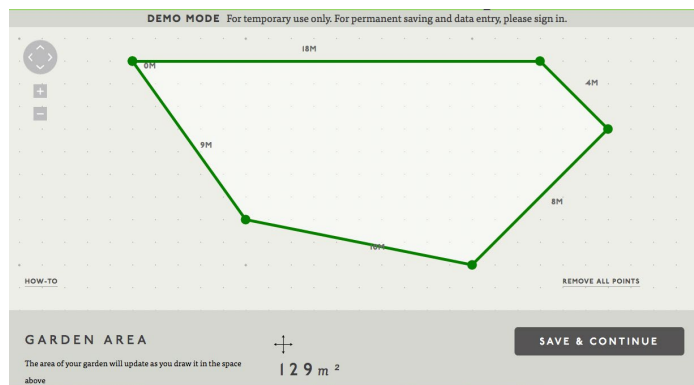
DEMO MODE For temporary use only. For permanent saving and data entry, please sign in.

+
−

0M

18M

4M

9M

8M

10M

HOW-TO

REMOVE ALL POINTS

GARDEN AREA

The area of your garden will update as you draw it in the space above

129 m²

SAVE & CONTINUE